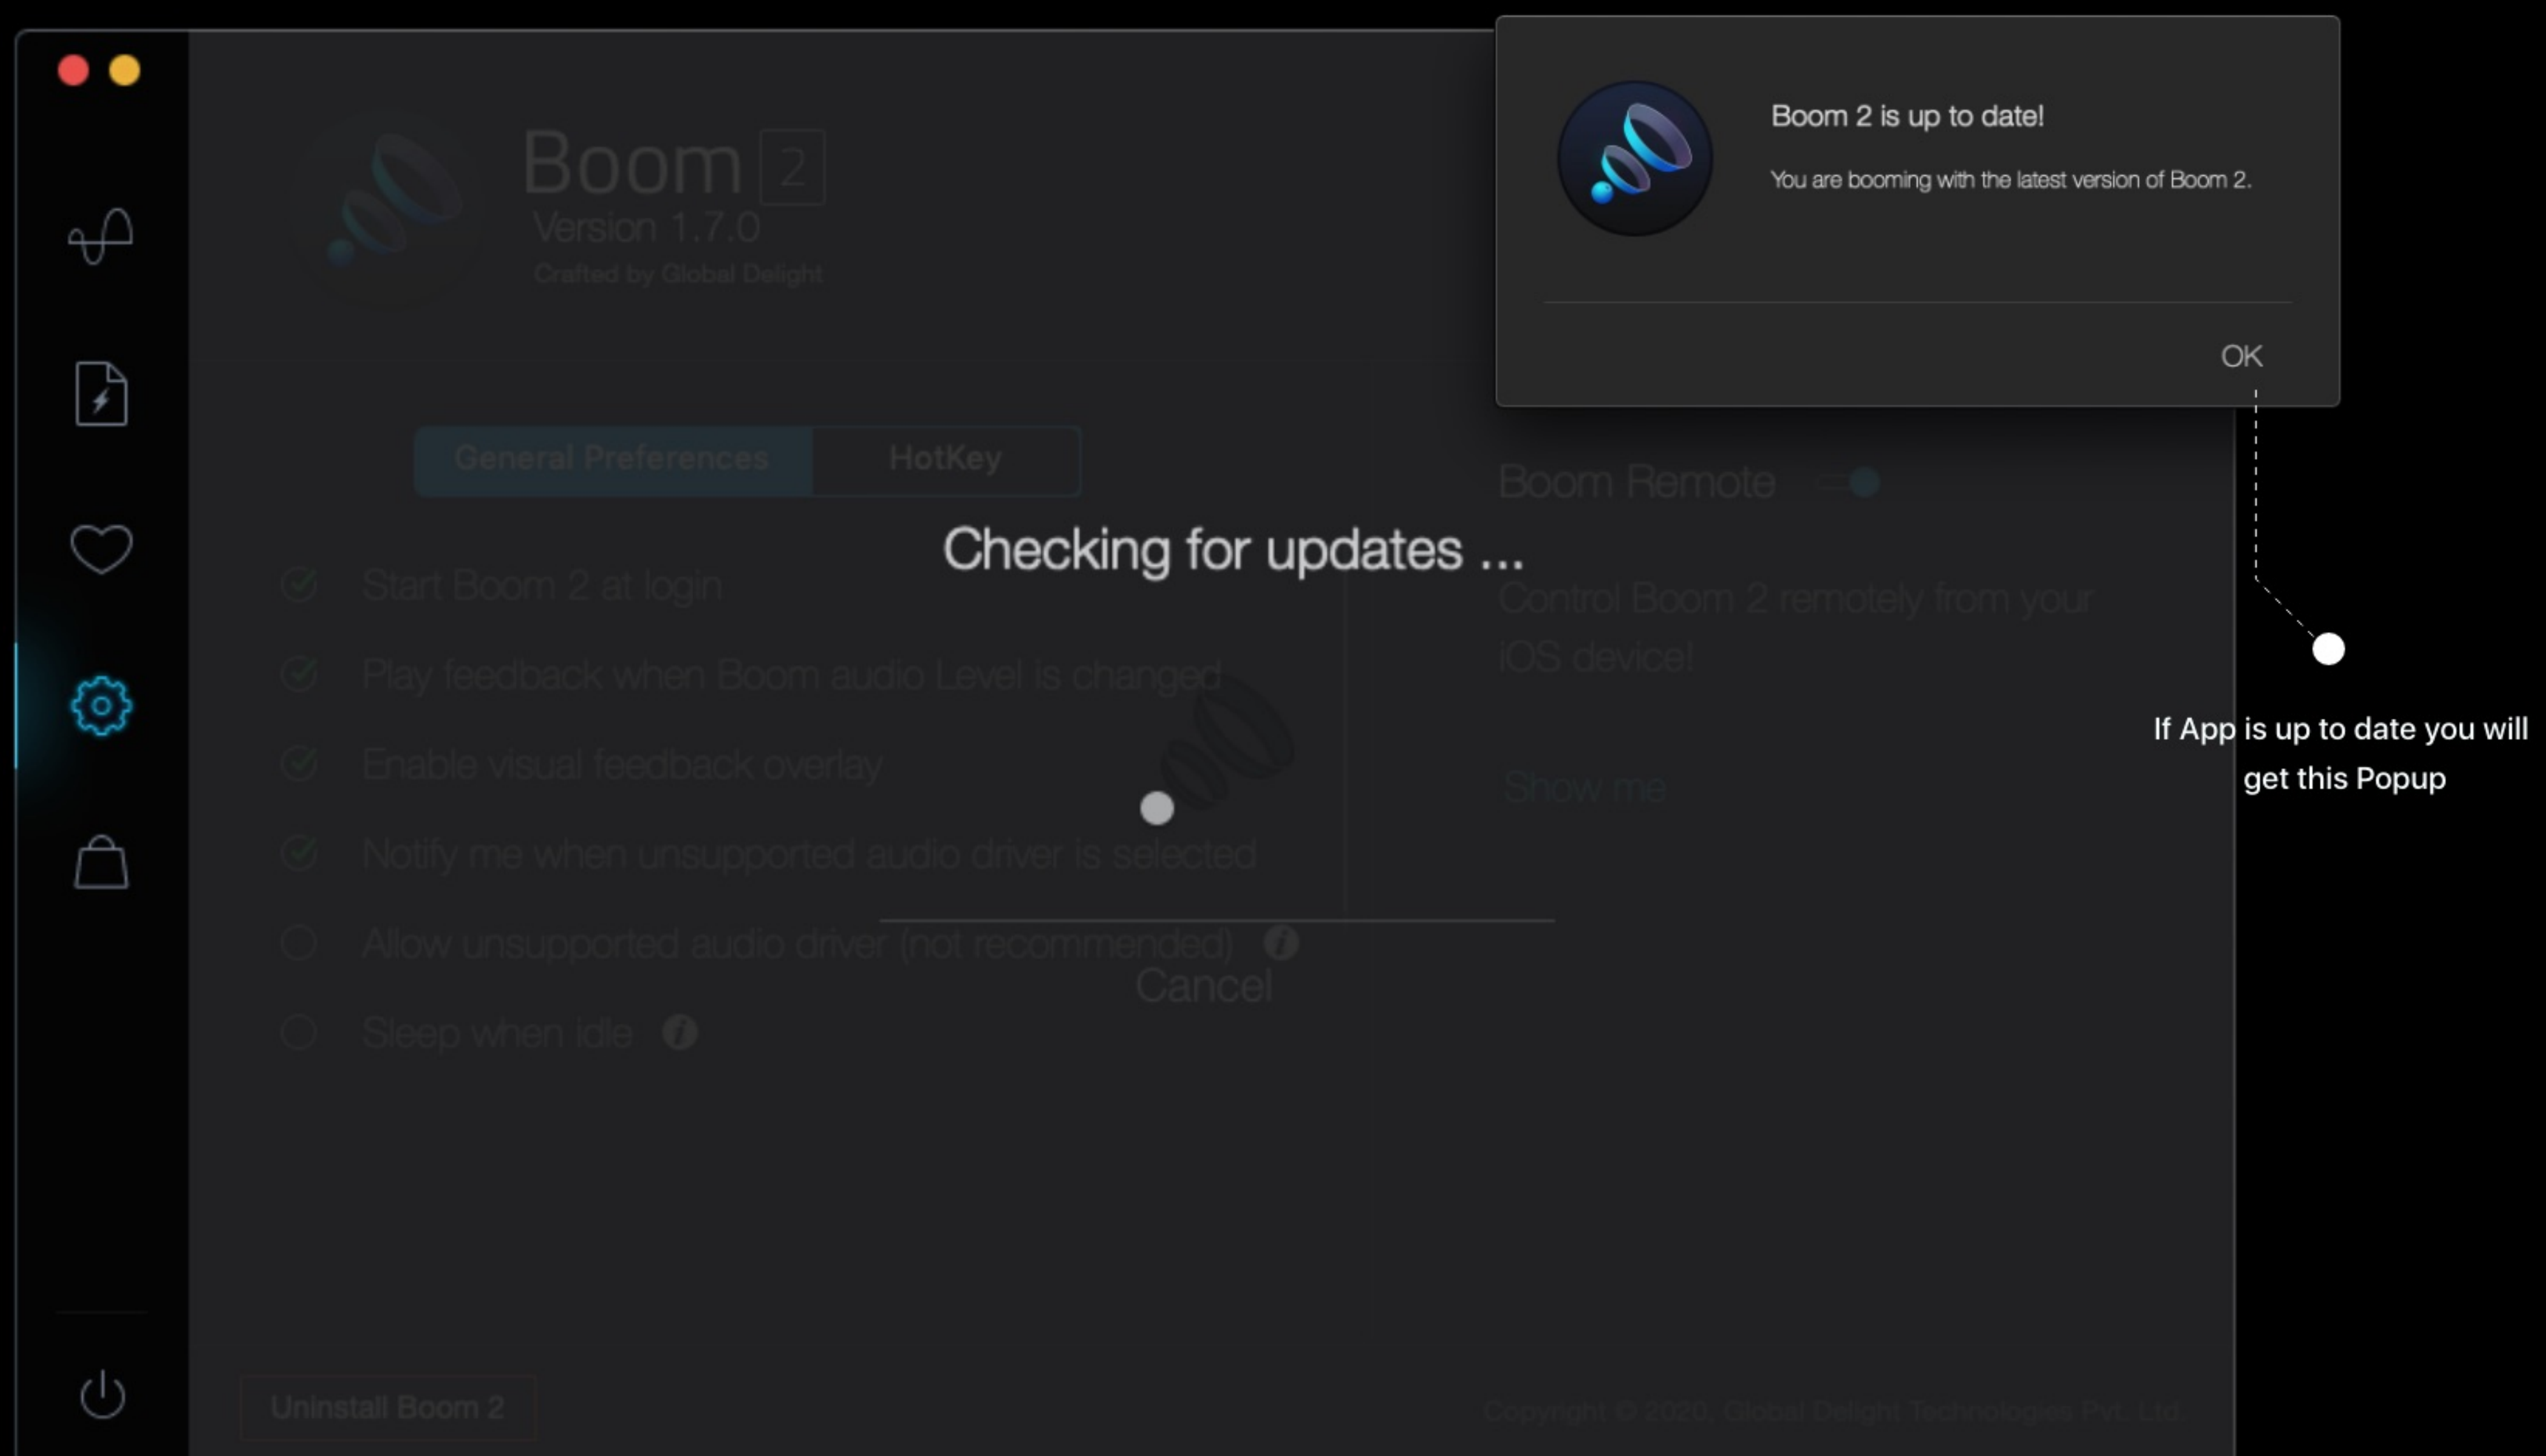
Boom 2
Version 1.7.0
Crafted by Global Delight

Boom 2 is up to date!

You are booming with the latest version of Boom 2.

OK

General Preferences
HotKey

Boom Remote

Checking for updates ...

Start Boom 2 at login

Play feedback when Boom audio Level is changed

Enable visual feedback overlay

Notify me when unsupported audio driver is selected

Allow unsupported audio driver (not recommended)

Sleep when idle

Control Boom 2 remotely from your iOS device!

Show me

Cancel

If App is up to date you will get this Popup

Uninstall Boom 2

Copyright © 2020, Global Delight Technologies Pvt. Ltd.